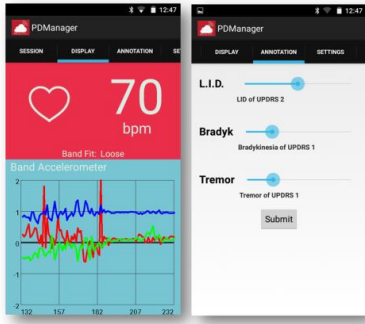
12:47
PDManager
SESSION DISPLAY ANNOTATION SE
70
bpm
Band Fit: Loose
Band Accelerometer
2
1
0
-1
-2
132 157 182 207 232

12:47
PDManager
DISPLAY ANNOTATION SETTINGS
L.I.D.
LID of UPDRS 2
Bradyk
Bradykinesia of UPDRS 1
Tremor
Tremor of UPDRS 1
Submit